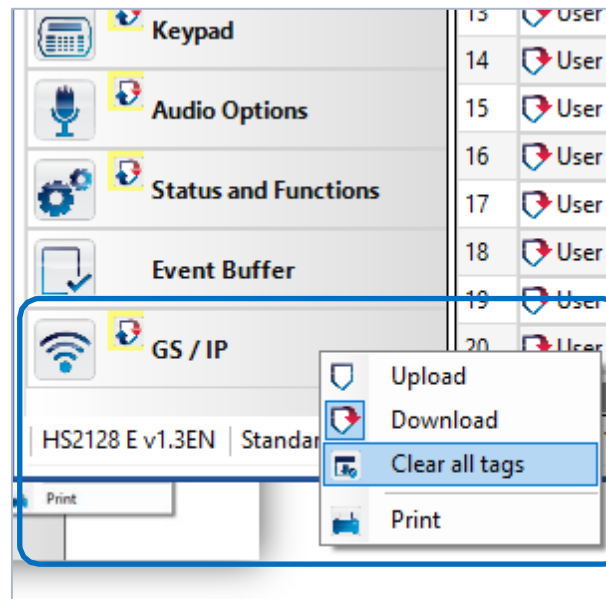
Keypad
Audio Options
Status and Functions
Event Buffer
GS / IP

| 13 | User |
|---|---|
| 14 | User |
| 15 | User |
| 16 | User |
| 17 | User |
| 18 | User |
| 19 | User |
| 20 | User |

HS2128 E v1.3EN | Standar

Print

Upload
Download
Clear all tags
Print